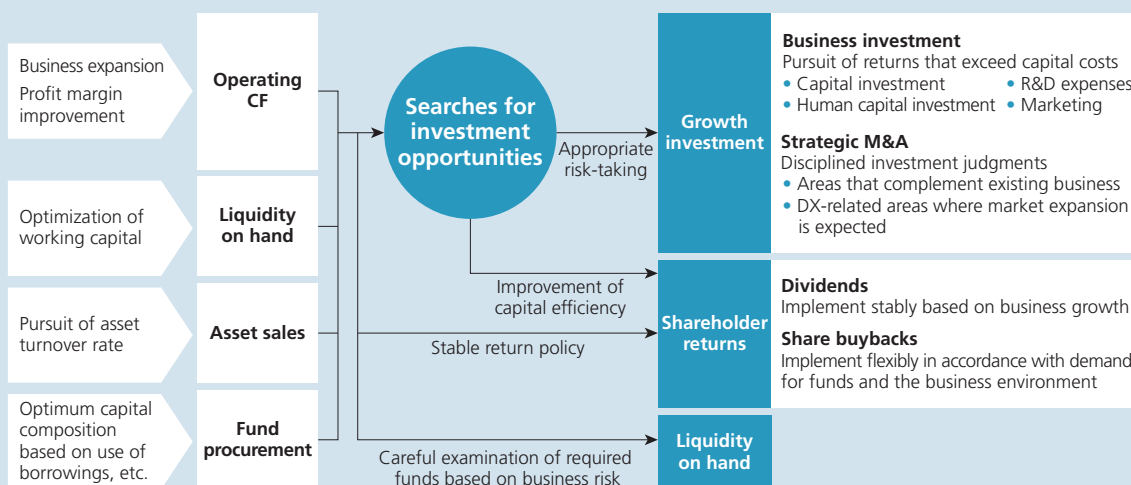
Business expansion
Profit margin improvement

Operating CF

Optimization of working capital

Liquidity on hand

Pursuit of asset turnover rate

Asset sales

Optimum capital composition based on use of borrowings, etc.

Fund procurement

Searches for investment opportunities

Appropriate risk-taking

Improvement of capital efficiency

Stable return policy

Careful examination of required funds based on business risk

Growth investment

Business investment
Pursuit of returns that exceed capital costs
• Capital investment • R&D expenses
• Human capital investment • Marketing

Strategic M&A
Disciplined investment judgments
• Areas that complement existing business
• DX-related areas where market expansion is expected

Shareholder returns

Dividends
Implement stably based on business growth

Share buybacks
Implement flexibly in accordance with demand for funds and the business environment

Liquidity on hand